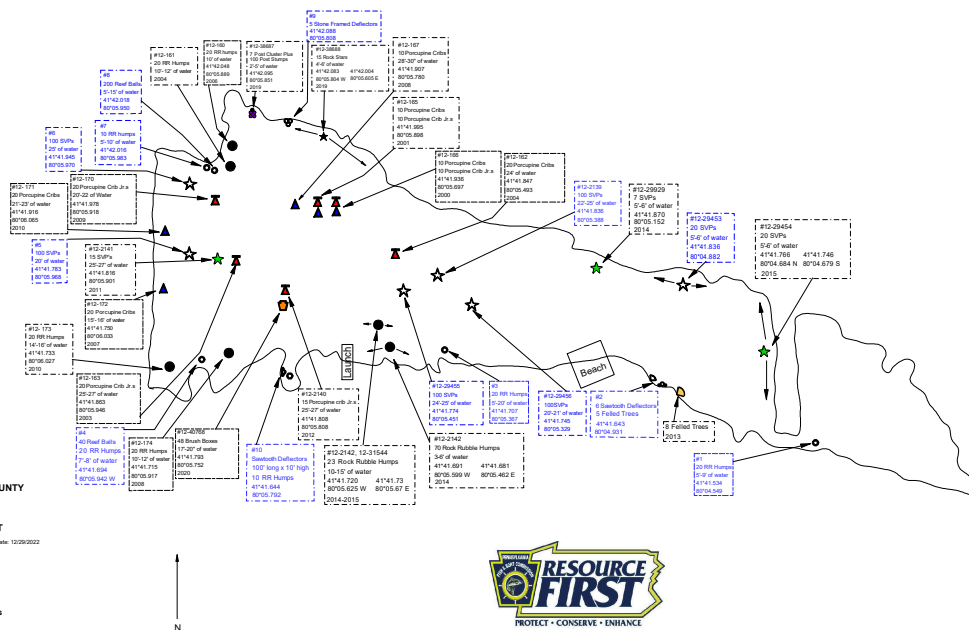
#9
5 Stone Framed Deflectors
41°42.088
80°05.808

#12-161
20 RR Humps
10'-12' of water
2004

#12-160
20 RR humps
10' of water
41°42.048
80°05.889
2006

#12-38687
7 Post Cluster Pus
100 Post Stumps
2'-5' of water
41°42.095
80°05.851
2019

#12-38688
15 Rock Stars
4'-6' of water
41°42.083 41°42.004
80°05.804 W 80°05.605 E
2019

#12-167
10 Porcupine Cribs
28'-30" of water
41°41.907
80°05.780
2008

#8
200 Reef Balls
5'-15' of water
41°42.018
80°05.950

#7
10 RR humps
5'-10' of water
41°42.016
80°05.983

#6
100 SVPs
25' of water
41°41.945
80°05.970

#12-165
10 Porcupine Cribs
10 Porcupine Crib Jr.s
41°41.995
80°05.898
2001

#12-166
10 Porcupine Cribs
10 Porcupine Crib Jr.s
41°41.936
80°05.697
2000

#12-162
20 Porcupine Cribs
24' of water
41°41.847
80°05.493
2004

#12-171
20 Porcupine Cribs
21'-23' of water
41°41.916
80°06.005
2010

#12-170
20 Porcupine Crib Jr.s
20'-22' of Water
41°41.978
80°05.918
2009

#12-2139
100 SVPs
22'-25' of water
41°41.836
80°05.388

#12-29929
7 SVPs
5'-6' of water
41°41.870
80°05.152
2014

#12-29453
20 SVPs
5'-6' of water
41°41.836
80°04.882

#12-29454
20 SVPs
5'-6' of water
41°41.766 41°41.746
80°04.684 N 80°04.679 S
2015

#5
100 SVPs
20' of water
41°41.783
80°05.968

#12-2141
15 SVPs
25'-27' of water
41°41.816
80°05.901
2011

#12-172
20 Porcupine Cribs
15'-16' of water
41°41.750
80°06.033
2007

#12-173
20 RR Humps
14'-16' of water
41°41.333
80°06.627
2010

#12-163
20 Porcupine Crib Jr.s
25'-27' of water
41°41.863
80°05.946
2003

Launch

Beach

#12-2140
15 Porcupine crib Jr.s
25'-27' of water
41°41.808
80°05.808
2012

#12-29455
100 SVPs
24'-25' of water
41°41.774
80°05.451

#3
20 RR Humps
5'-20' of water
41°41.707
80°05.357

#12-29456
100SVPs
20'-21' of water
41°41.745
80°05.329

#2
6 Sawtooth Deflectors
5 Felled Trees
41°41.643
80°04.931

8 Felled Trees
2013

#4
40 Reef Balls
20 RR Humps
7'-8' of water
41°41.694
80°05.942 W

#12-174
20 RR Humps
10'-12' of water
41°41.715
80°05.917
2008

#12-40768
48 Brush Boxes
17'-20" of water
41°41.793
80°05.752
2020

#10
Sawtooth Deflectors
100' long x 10' high
10 RR Humps
41°41.644
80°05.792

#12-2142, 12-31544
23 Rock Rubble Humps
10-15' of water
41°41.720 41°41.73
80°05.625 W 80°05.67 E
2014-2015

#12-2142
70 Rock Rubble Humps
3-6' of water
41°41.691 41°41.681
80°05.590 W 80°05.462 E
2014

#1
20 RR Humps
5'-9' of water
41°41.534
80°04.549

UNTY

T
ate: 12/29/2022

N

RESOURCE FIRST
PROTECT • CONSERVE • ENHANCE